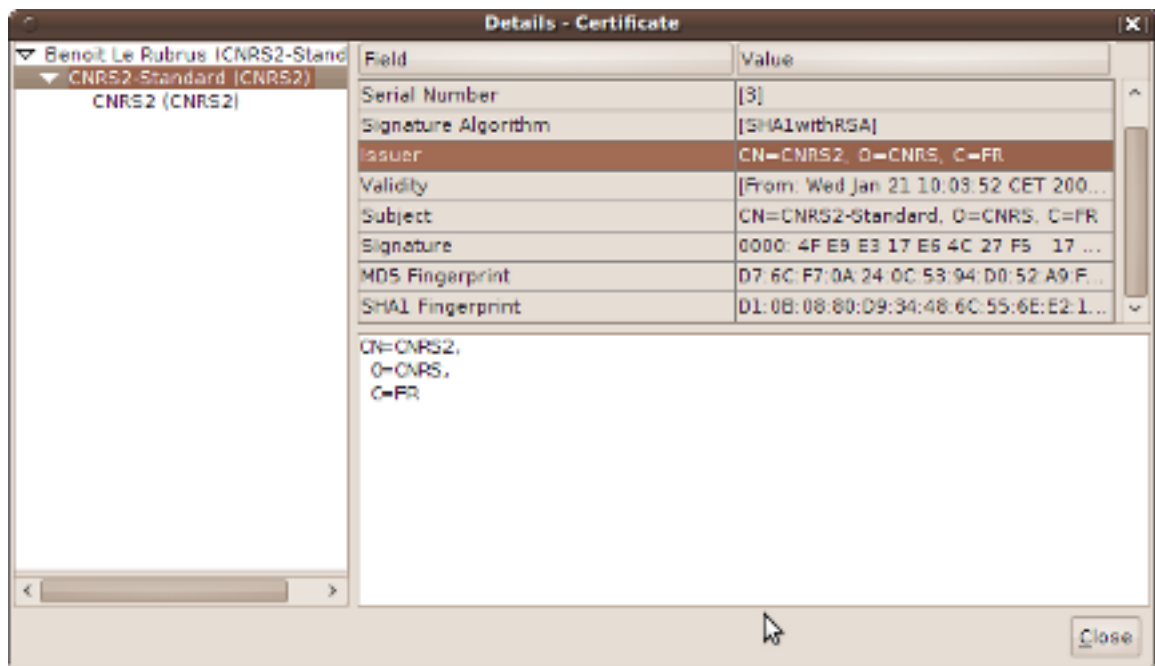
Details - Certificate

Benoit Le Rubrus (CNRS2-Stand
CNRS2-Standard (CNRS2)
CNRS2 (CNRS2)

| Field | Value |
|---|---|
| Serial Number | [3] |
| Signature Algorithm | [SHA1withRSA] |
| Issuer | CN=CNRS2, O=CNRS, C=FR |
| Validity | [From: Wed Jan 21 10:03:52 CET 200... |
| Subject | CN=CNRS2-Standard, O=CNRS, C=FR |
| Signature | 0000: 4F E9 E3 17 E6 4C 27 F5 17 ... |
| MD5 Fingerprint | D7:6C:F7:0A:24:0C:53:94:D0:52:A9:F... |
| SHA1 Fingerprint | D1:0B:08:80:D9:34:48:6C:55:6E:E2:1... |

CN=CNRS2,
O=CNRS,
C=FR

Close